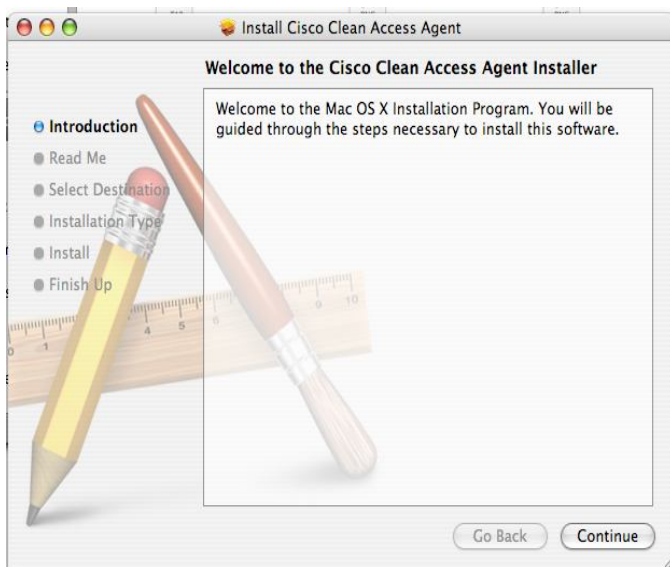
Install Cisco Clean Access Agent

Welcome to the Cisco Clean Access Agent Installer

Introduction
Read Me
Select Destination
Installation Type
Install
Finish Up

Welcome to the Mac OS X Installation Program. You will be guided through the steps necessary to install this software.

Go Back
Continue